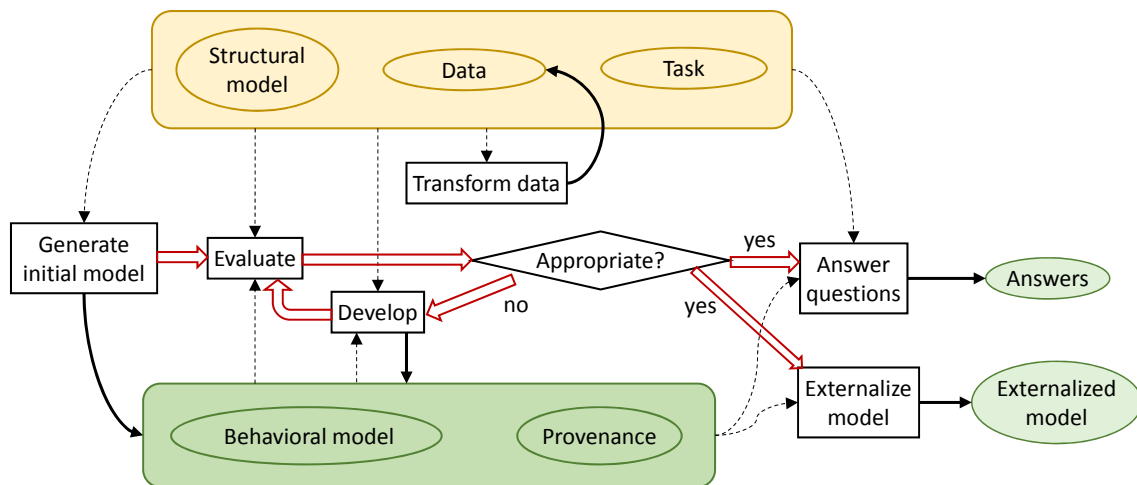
Structural model

Data

Task

Transform data

Generate initial model

Evaluate

Appropriate?

yes

Answer questions

Answers

no

Develop

yes

Externalize model

Externalized model

Behavioral model

Provenance